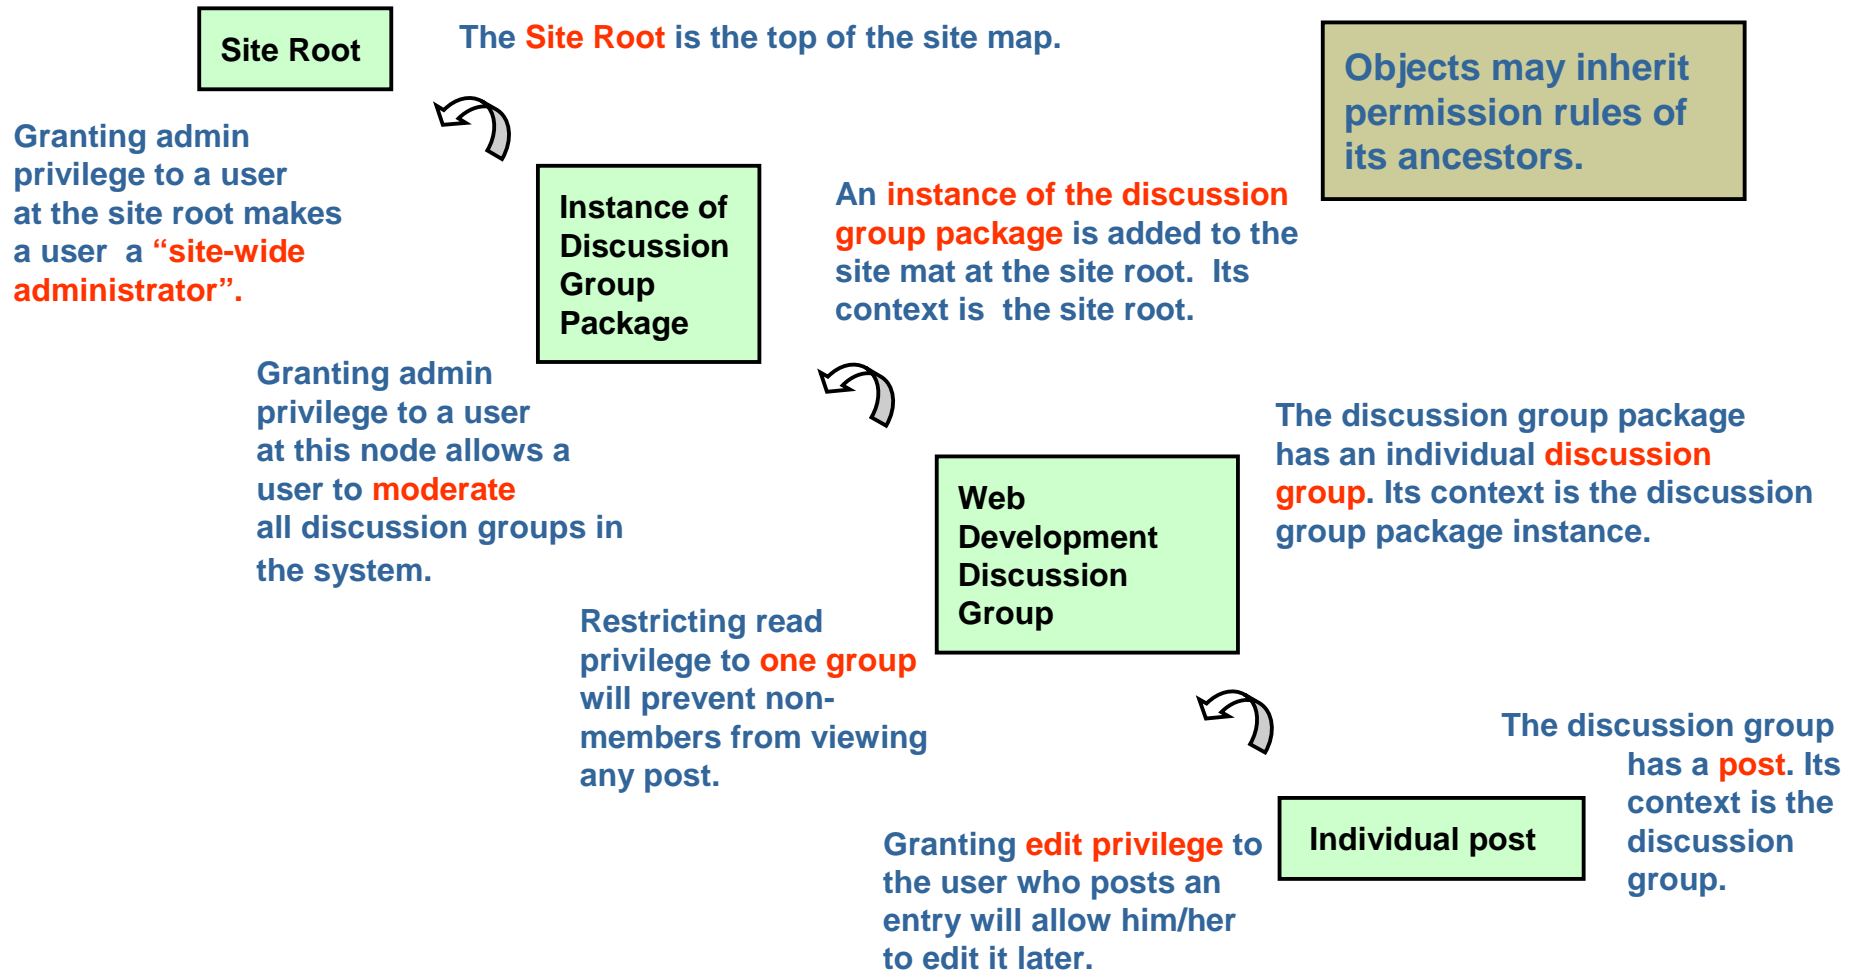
Site Root

The Site Root is the top of the site map.

Objects may inherit permission rules of its ancestors.

Granting admin privilege to a user at the site root makes a user a "site-wide administrator".

Instance of Discussion Group Package

An instance of the discussion group package is added to the site mat at the site root. Its context is the site root.

Granting admin privilege to a user at this node allows a user to moderate all discussion groups in the system.

The discussion group package has an individual discussion group. Its context is the discussion group package instance.

Web Development Discussion Group

Restricting read privilege to one group will prevent non-members from viewing any post.

The discussion group has a post. Its context is the discussion group.

Individual post

Granting edit privilege to the user who posts an entry will allow him/her to edit it later.